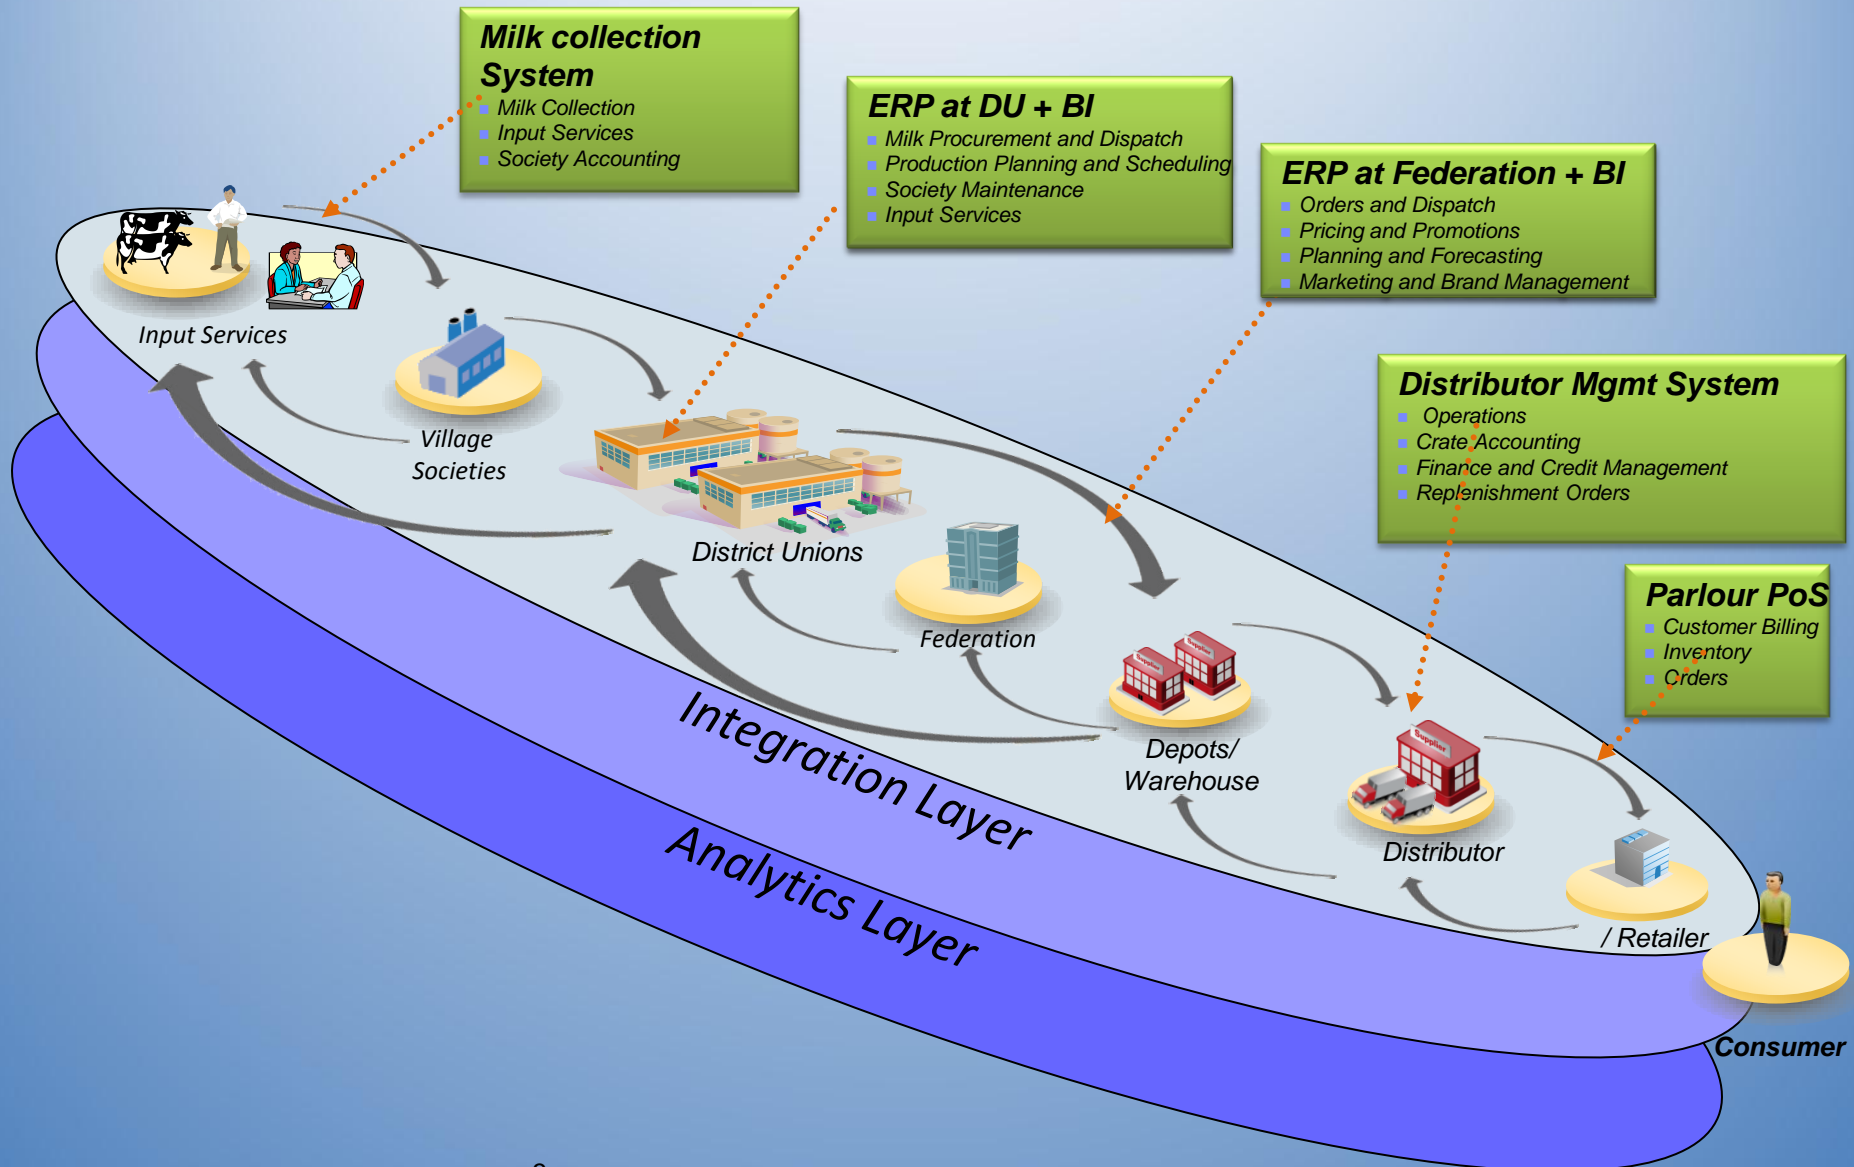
Milk collection System
Milk Collection
Input Services
Society Accounting

ERP at DU + BI
Milk Procurement and Dispatch
Production Planning and Scheduling
Society Maintenance
Input Services

ERP at Federation + BI
Orders and Dispatch
Pricing and Promotions
Planning and Forecasting
Marketing and Brand Management

Distributor Mgmt System
Operations
Crate Accounting
Finance and Credit Management
Replenishment Orders

Parlour PoS
Customer Billing
Inventory
Orders

Input Services

Village Societies

District Unions

Federation

Depots/ Warehouse

Distributor

/ Retailer

Consumer

Integration Layer

Analytics Layer